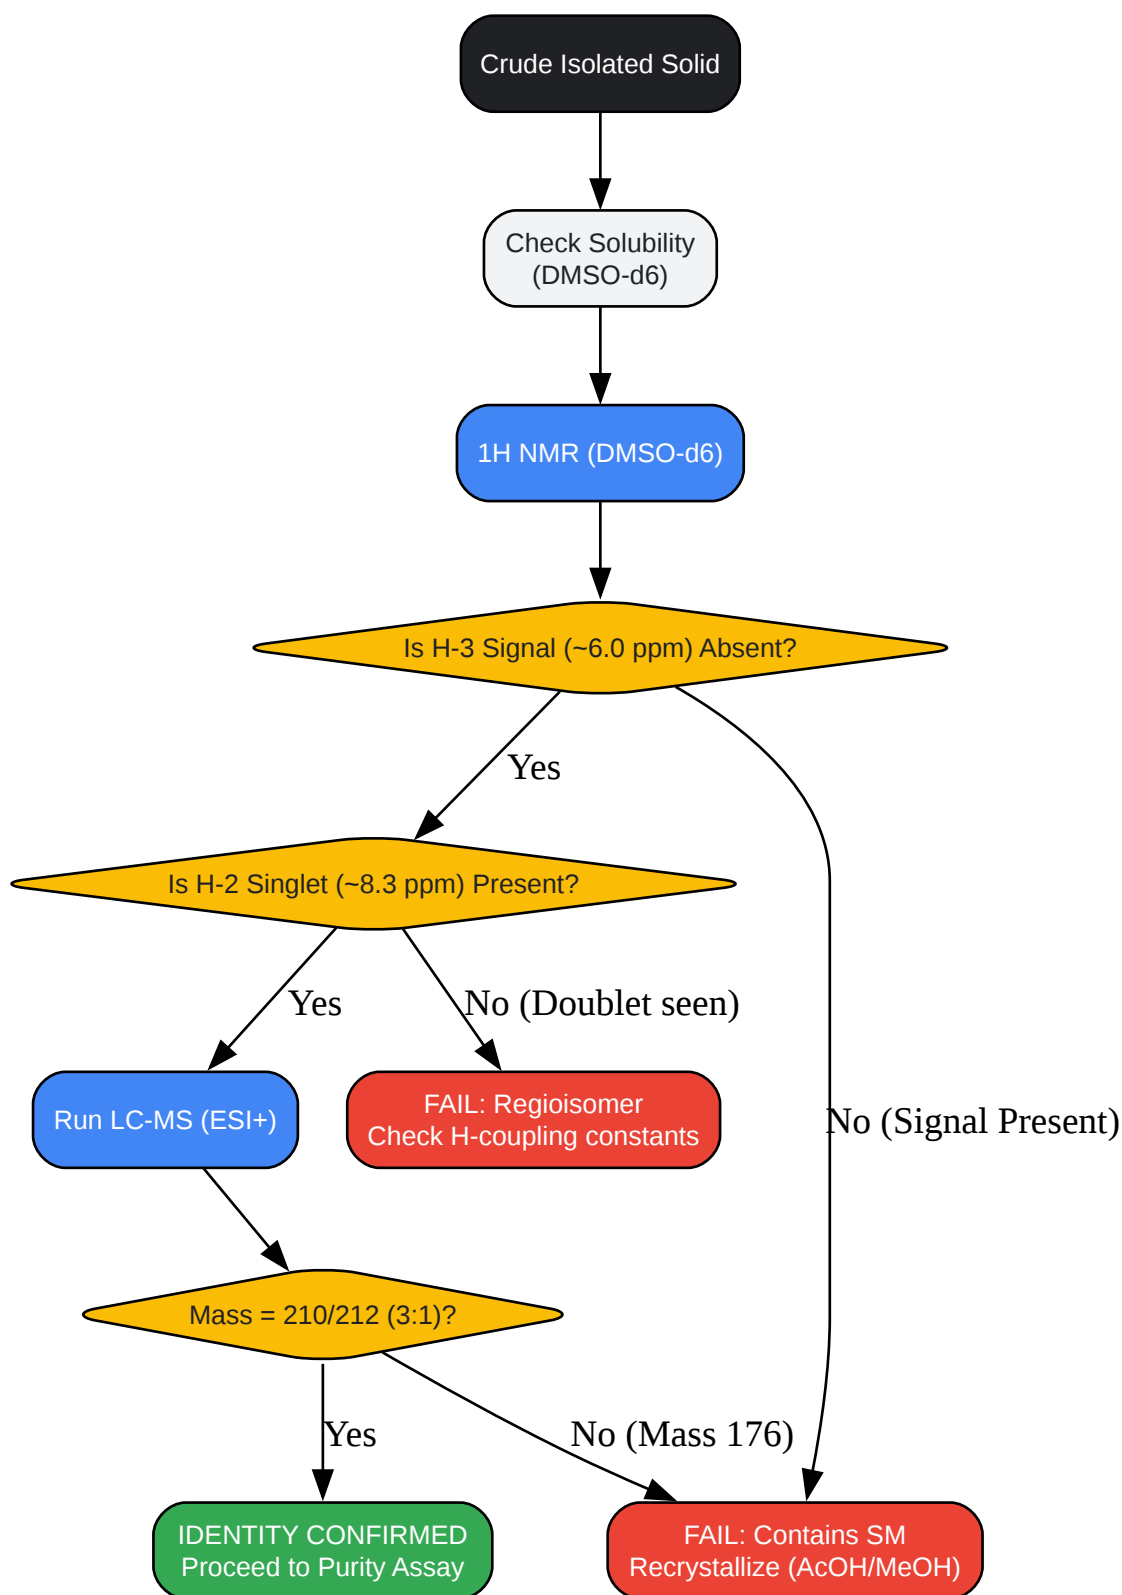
Crude Isolated Solid

Check Solubility (DMSO-d6)

1H NMR (DMSO-d6)

Is H-3 Signal (~6.0 ppm) Absent?

Yes

No (Signal Present)

Is H-2 Singlet (~8.3 ppm) Present?

Yes

No (Doublet seen)

Run LC-MS (ESI+)

FAIL: Regioisomer
Check H-coupling constants

Mass = 210/212 (3:1)?

Yes

No (Mass 176)

IDENTITY CONFIRMED
Proceed to Purity Assay

FAIL: Contains SM
Recrystallize (AcOH/MeOH)